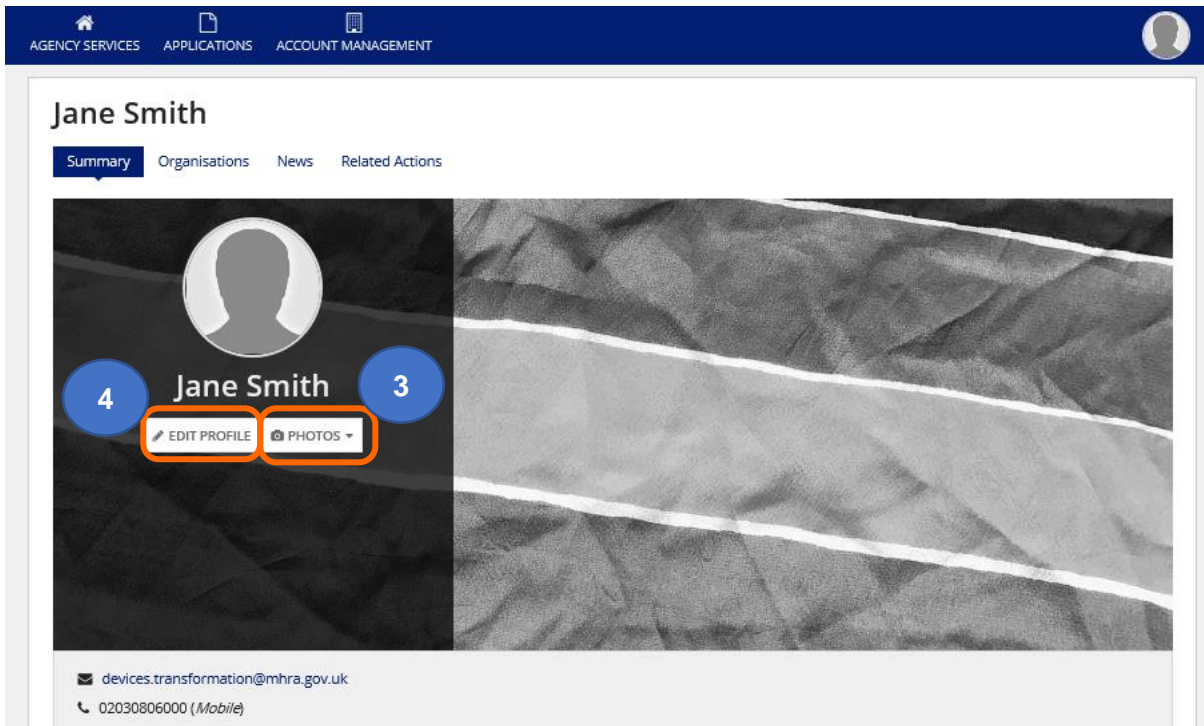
AGENCY SERVICES APPLICATIONS ACCOUNT MANAGEMENT

Jane Smith

Summary Organisations News Related Actions

Jane Smith

4

3

EDIT PROFILE PHOTOS

devices.transformation@mhra.gov.uk

02030806000 (*Mobile*)